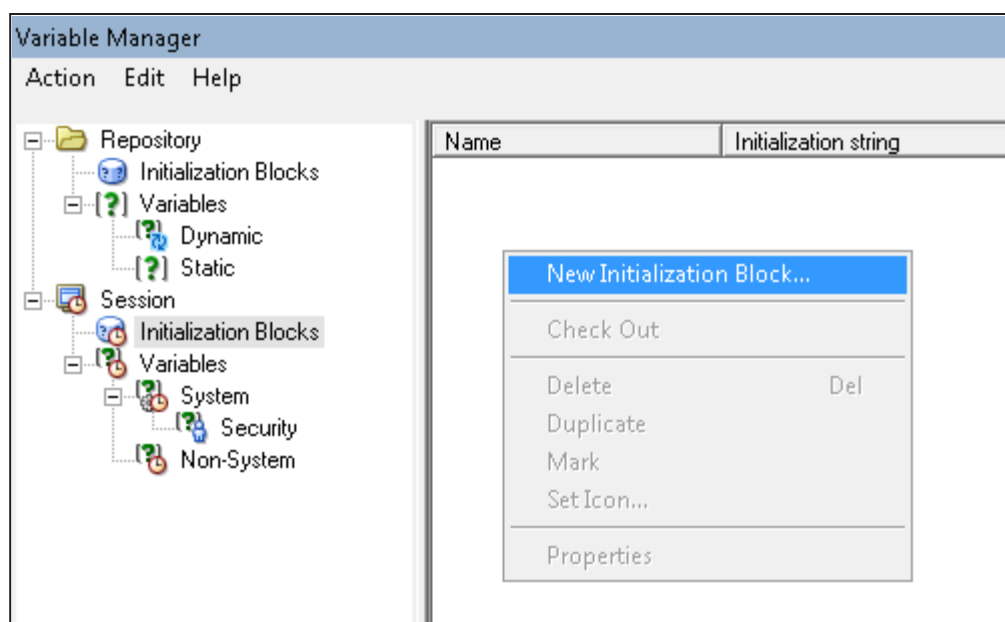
Variable Manager

Action Edit Help

Repository
Initialization Blocks
Variables
Dynamic
Static
Session
Initialization Blocks
Variables
System
Security
Non-System

| Name | Initialization string |
|---|---|

New Initialization Block...
Check Out
Delete Del
Duplicate
Mark
Set Icon...
Properties